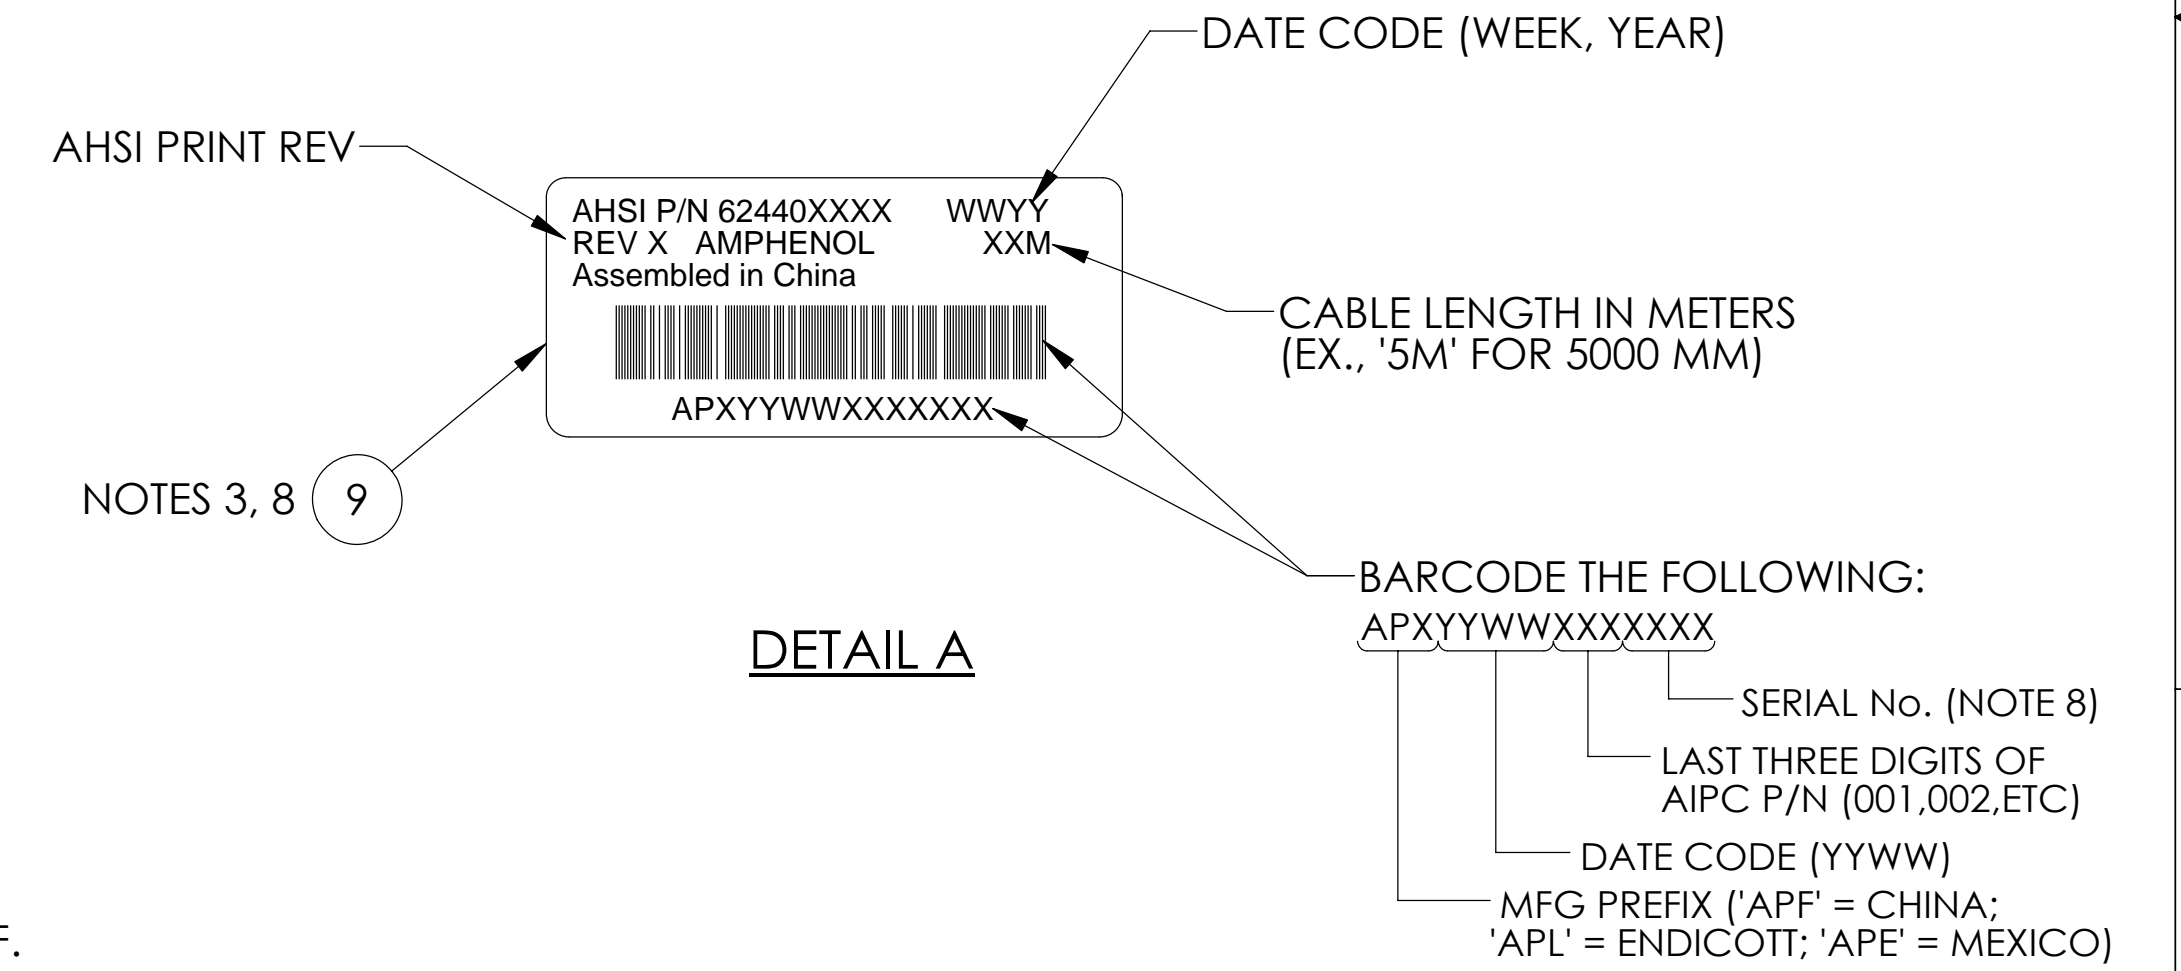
DATE CODE (WEEK, YEAR)

AHSI PRINT REV

AHSI P/N 62440XXXX WWYY
REV X AMPHENOL XXM
Assembled in China

APXYYWWXXXXXXX

CABLE LENGTH IN METERS
(EX., '5M' FOR 5000 MM)

NOTES 3, 8 9

BARCODE THE FOLLOWING:
APXYYWWXXXXXXX

DETAIL A

SERIAL No. (NOTE 8)

LAST THREE DIGITS OF
AIPC P/N (001,002,ETC)

DATE CODE (YYWW)

MFG PREFIX ('APF' = CHINA;
'APL' = ENDICOTT; 'APE' = MEXICO)

F.